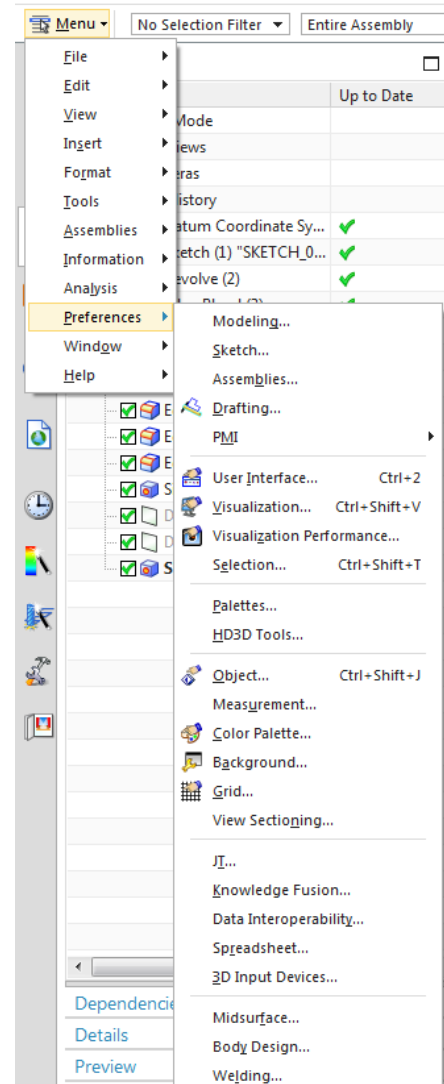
Menu ▾ No Selection Filter ▾ Entire Assembly

File
Edit
View
Insert
Format
Tools
Assemblies
Information
Analysis
Preferences
Window
Help

Up to Date
Mode
iews
eras
istory
atum Coordinate Sy...
etch (1) "SKETCH_0...
evolve (2)

Modeling...
Sketch...
Assemblies...
Drafting...
PMI
User Interface... Ctrl+2
Visualization... Ctrl+Shift+V
Visualization Performance...
Selection... Ctrl+Shift+T
Palettes...
HD3D Tools...
Object... Ctrl+Shift+J
Measurement...
Color Palette...
Background...
Grid...
View Sectioning...
JT...
Knowledge Fusion...
Data Interoperability...
Spreadsheet...
3D Input Devices...
Midsurface...
Body Design...
Welding...

Dependenci
Details
Preview